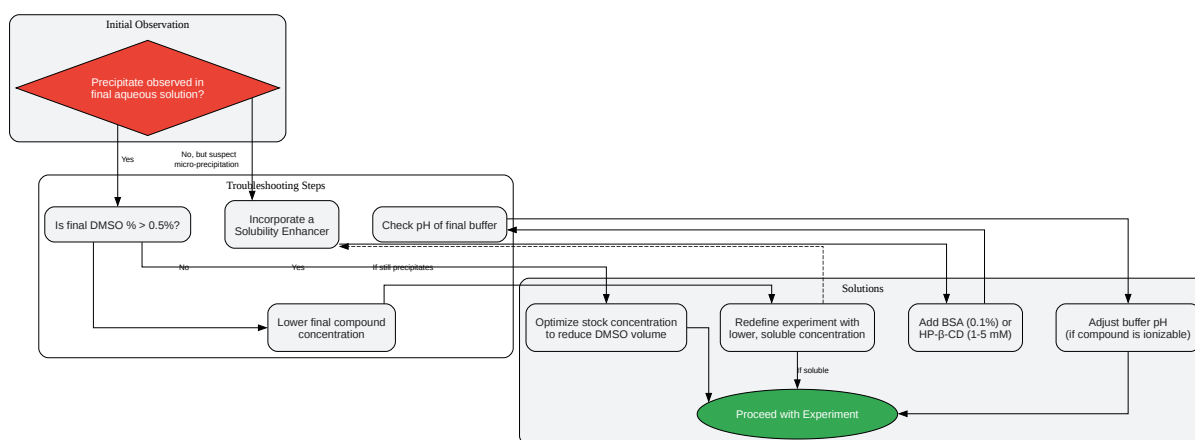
Initial Observation

Precipitate observed in final aqueous solution?

Yes

No, but suspect micro-precipitation

Troubleshooting Steps

Is final DMSO % > 0.5%?

Incorporate a Solubility Enhancer

Check pH of final buffer

No

Yes

If still precipitates

Lower final compound concentration

Solutions

Optimize stock concentration to reduce DMSO volume

Redefine experiment with lower, soluble concentration

Add BSA (0.1%) or HP-β-CD (1-5 mM)

Adjust buffer pH (if compound is ionizable)

If soluble

Proceed with Experiment